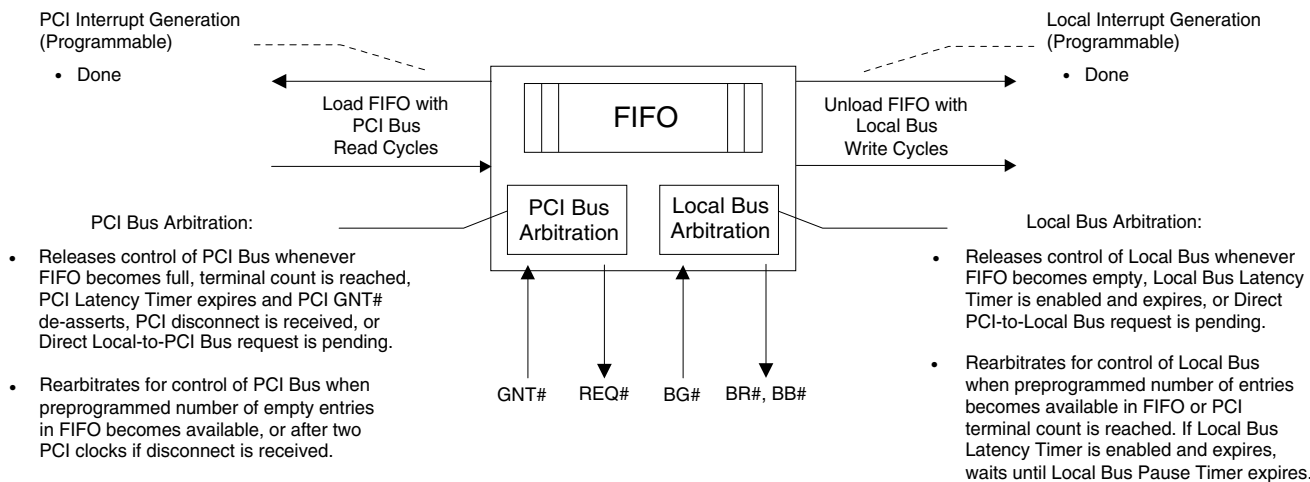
PCI Interrupt Generation (Programmable)

• Done

Local Interrupt Generation (Programmable)

• Done

Load FIFO with PCI Bus Read Cycles

FIFO

Unload FIFO with Local Bus Write Cycles

PCI Bus Arbitration:

PCI Bus Arbitration

Local Bus Arbitration

Local Bus Arbitration:

• Releases control of PCI Bus whenever FIFO becomes full, terminal count is reached, PCI Latency Timer expires and PCI GNT# de-asserts, PCI disconnect is received, or Direct Local-to-PCI Bus request is pending.

• Rearbitrates for control of PCI Bus when preprogrammed number of empty entries in FIFO becomes available, or after two PCI clocks if disconnect is received.

GNT#

REQ#

BG#

BR#, BB#

• Releases control of Local Bus whenever FIFO becomes empty, Local Bus Latency Timer is enabled and expires, or Direct PCI-to-Local Bus request is pending.

• Rearbitrates for control of Local Bus when preprogrammed number of entries becomes available in FIFO or PCI terminal count is reached. If Local Bus Latency Timer is enabled and expires, waits until Local Bus Pause Timer expires.